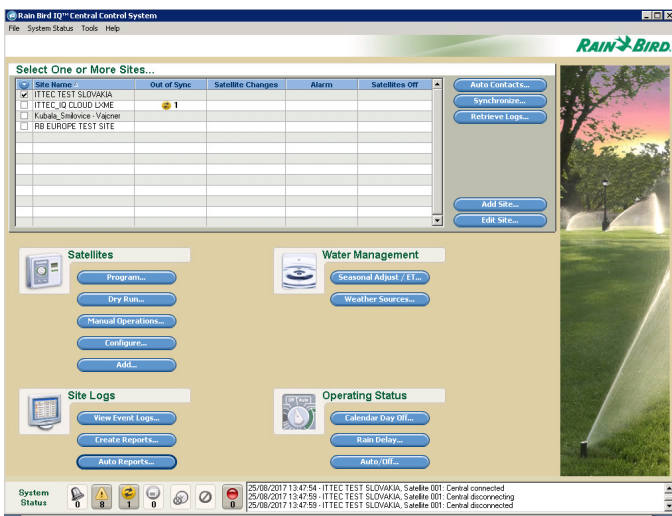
Rain Bird IQ™ Central Control System

File System Status Tools Help

RAIN BIRD

Select One or More Sites...

| | Site Name | Out of Sync | Satellite Changes | Alarm | Satellites Off |
|---|---|---|---|---|---|
| ✔ | ITTEC TEST SLOVAKIA | | | | |
| | ITTEC_IQ CLOUD LXME | 1 | | | |
| | Kubala_Smilovice - Vajcner | | | | |
| | RB EUROPE TEST SITE | | | | |

Auto Contacts...
Synchronize...
Retrieve Logs...
Add Site...
Edit Site...

Satellites
Program...
Dry Run...
Manual Operations...
Configure...
Add...

Water Management
Seasonal Adjust / ET...
Weather Sources...

Site Logs
View Event Logs...
Create Reports...
Auto Reports...

Operating Status
Calendar Day Off...
Rain Delay...
Auto/Off...

System Status
0 8 1 0 0

25/08/2017 13:47:54 - ITTEC TEST SLOVAKIA, Satellite 001 : Central connected
25/08/2017 13:47:59 - ITTEC TEST SLOVAKIA, Satellite 001 : Central disconnecting
25/08/2017 13:47:59 - ITTEC TEST SLOVAKIA, Satellite 001 : Central disconnecting